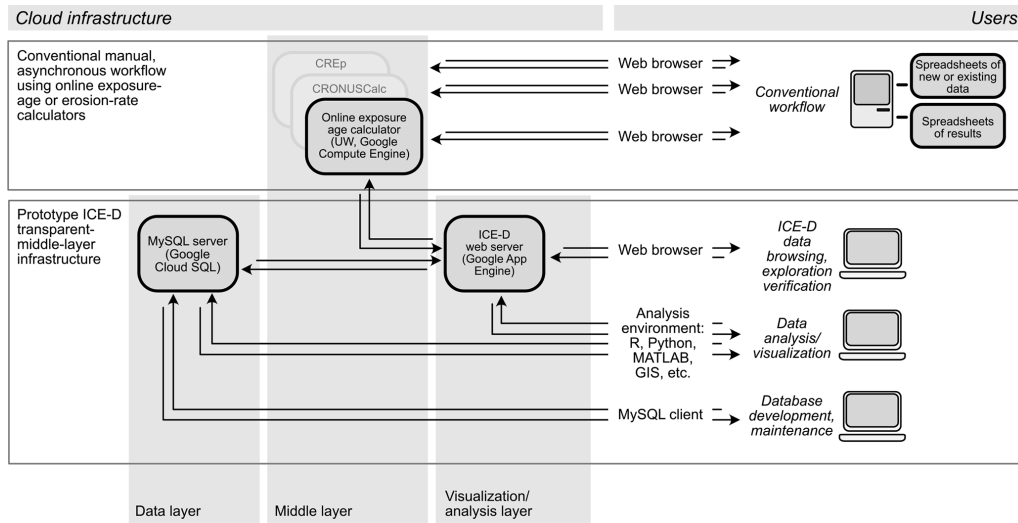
Cloud infrastructure

Users

Conventional manual, asynchronous workflow using online exposure-age or erosion-rate calculators

CREp

CRONUSCalc

Online exposure age calculator (UW, Google Compute Engine)

Web browser

Web browser

Web browser

Conventional workflow

Spreadsheets of new or existing data

Spreadsheets of results

Prototype ICE-D transparent-middle-layer infrastructure

MySQL server (Google Cloud SQL)

ICE-D web server (Google App Engine)

Web browser

ICE-D data browsing, exploration verification

Analysis environment: R, Python, MATLAB, GIS, etc.

Data analysis/ visualization

MySQL client

Database development, maintenance

Data layer

Middle layer

Visualization/ analysis layer